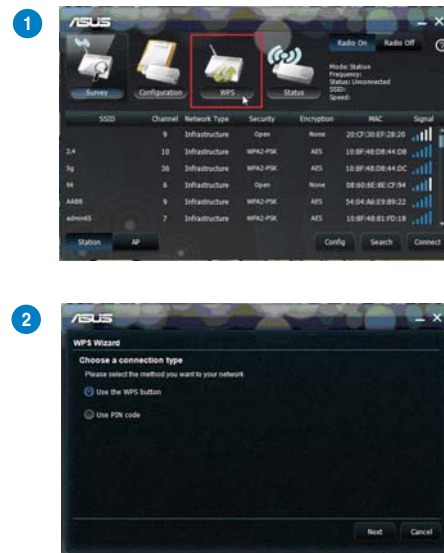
1

ASUS

Survey Configuration WPS Status

Radio On Radio Off

Mode: Station
Frequency:
Status: Unconnected
SSID:
Speed:

| SSID | Channel | Network Type | Security | Encryption | MAC | Signal |
|---|---|---|---|---|---|---|
| | 9 | Infrastructure | Open | None | 20:CF:30:EF:28:20 | |
| 2.4 | 10 | Infrastructure | WPA2-PSK | AES | 10:BF:48:D8:44:D8 | |
| 5g | 36 | Infrastructure | WPA2-PSK | AES | 10:BF:48:D8:44:DC | |
| 66 | 6 | Infrastructure | Open | None | 08:60:6E:8E:CF:94 | |
| AA88 | 9 | Infrastructure | WPA2-PSK | AES | 54:04:A6:E9:89:22 | |
| admin65 | 7 | Infrastructure | WPA2-PSK | AES | 10:BF:48:81:FD:18 | |

Station AP

Config Search Connect

2

ASUS

WPS Wizard

Choose a connection type

Please select the method you want to your network

Use the WPS button

Use PIN code

Next Cancel